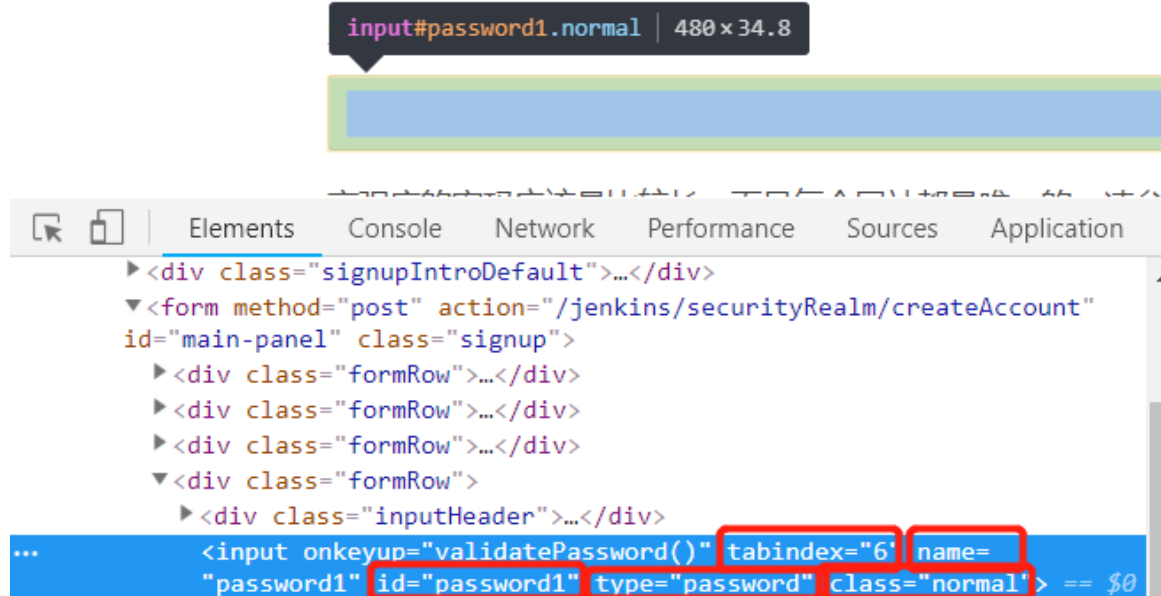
input#password1.normal | 480 × 34.8

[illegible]

Elements Console Network Performance Sources Application

▶<div class="signupIntroDefault">…</div>
▼<form method="post" action="/jenkins/securityRealm/createAccount" id="main-panel" class="signup">
▶<div class="formRow">…</div>
▶<div class="formRow">…</div>
▶<div class="formRow">…</div>
▼<div class="formRow">
▶<div class="inputHeader">…</div>
... <input onkeyup="validatePassword()" tabindex="6" name="password1" id="password1" type="password" class="normal"> == $0